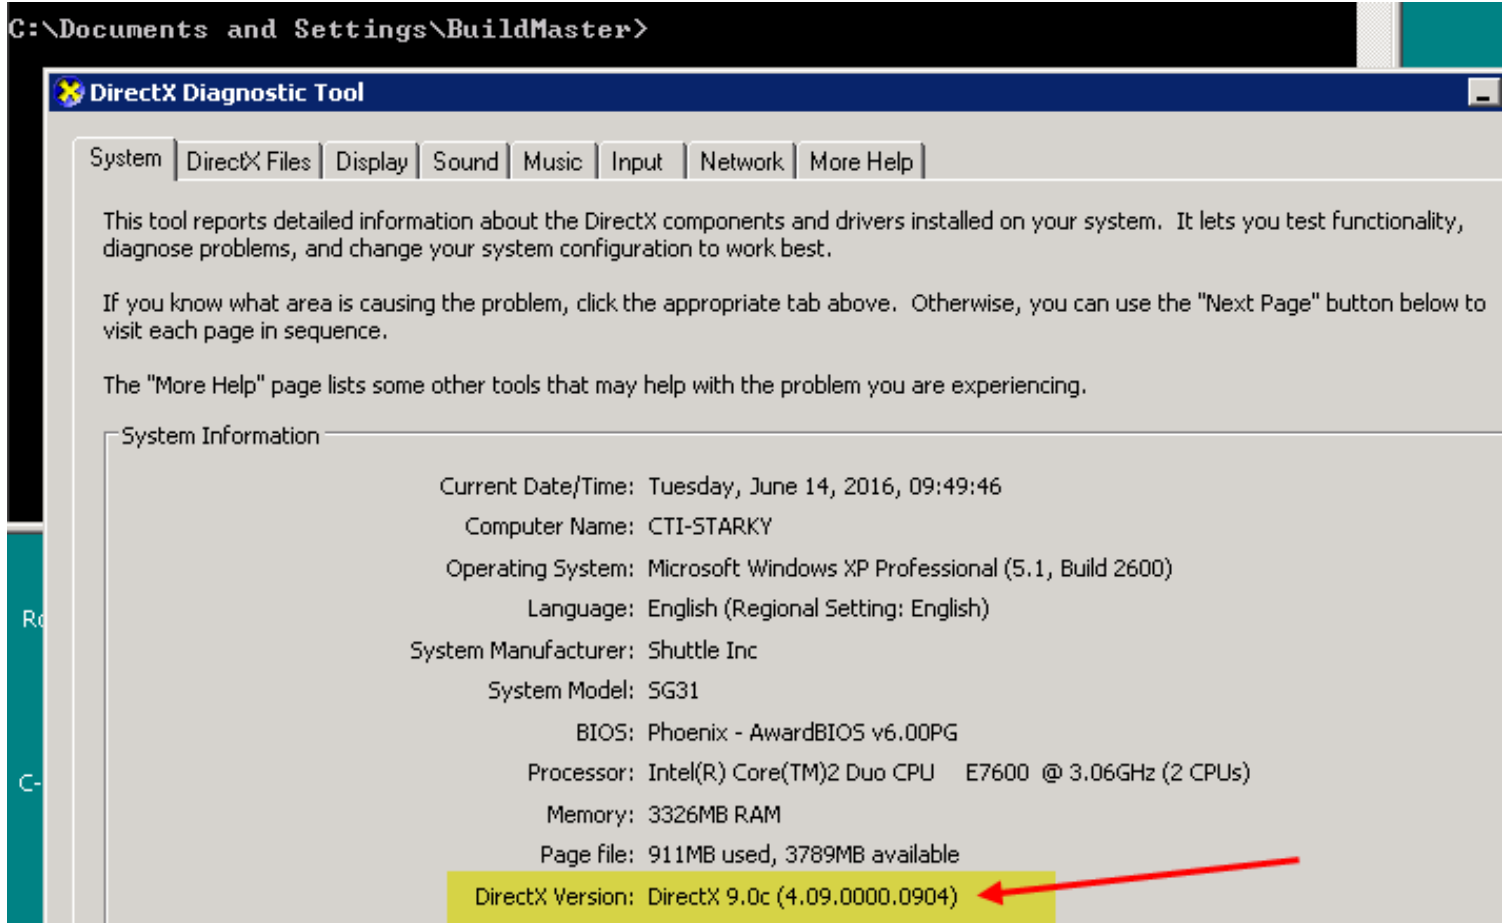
C:\Documents and Settings\BuildMaster>

DirectX Diagnostic Tool

System | DirectX Files | Display | Sound | Music | Input | Network | More Help

This tool reports detailed information about the DirectX components and drivers installed on your system. It lets you test functionality, diagnose problems, and change your system configuration to work best.

If you know what area is causing the problem, click the appropriate tab above. Otherwise, you can use the "Next Page" button below to visit each page in sequence.

The "More Help" page lists some other tools that may help with the problem you are experiencing.

System Information

Current Date/Time: Tuesday, June 14, 2016, 09:49:46
Computer Name: CTI-STARKY
Operating System: Microsoft Windows XP Professional (5.1, Build 2600)
Language: English (Regional Setting: English)
System Manufacturer: Shuttle Inc
System Model: SG31
BIOS: Phoenix - AwardBIOS v6.00PG
Processor: Intel(R) Core(TM)2 Duo CPU E7600 @ 3.06GHz (2 CPUs)
Memory: 3326MB RAM
Page file: 911MB used, 3789MB available
DirectX Version: DirectX 9.0c (4.09.0000.0904)

R
C-